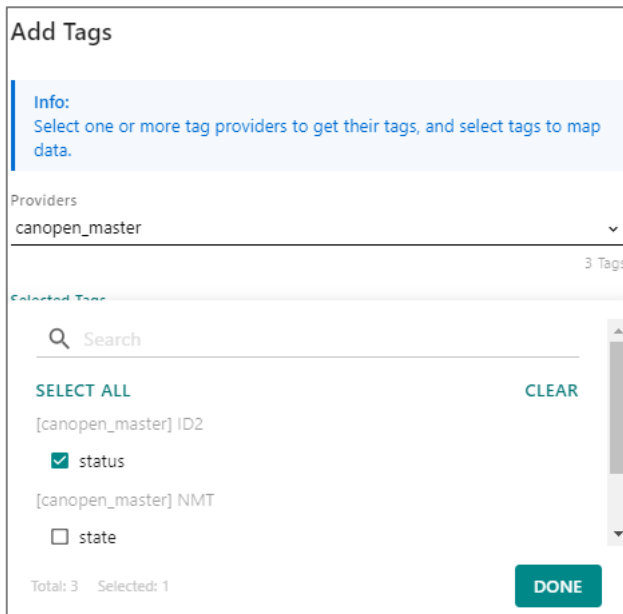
Add Tags

Info:
Select one or more tag providers to get their tags, and select tags to map data.

Providers
canopen_master

3 Tags

Selected Tags

Search

SELECT ALL

CLEAR

[canopen_master] ID2

status

[canopen_master] NMT

state

Total: 3 Selected: 1

DONE